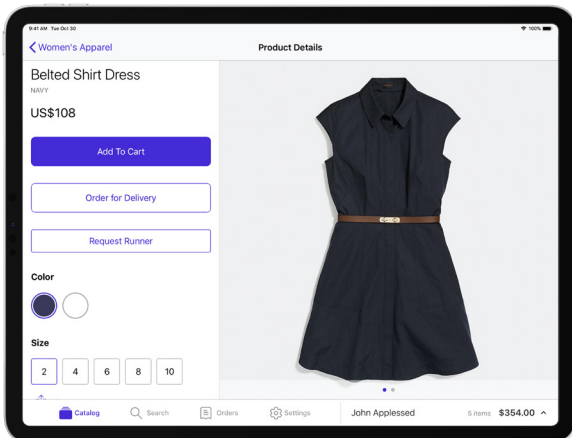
9:41 AM Tue Oct 30

100%

Women's Apparel

Product Details

Belted Shirt Dress

NAVY

US$108

Add To Cart

Order for Delivery

Request Runner

Color

Size

2

4

6

8

10

Catalog

Search

Orders

Settings

John Appleseed

5 items

$354.00